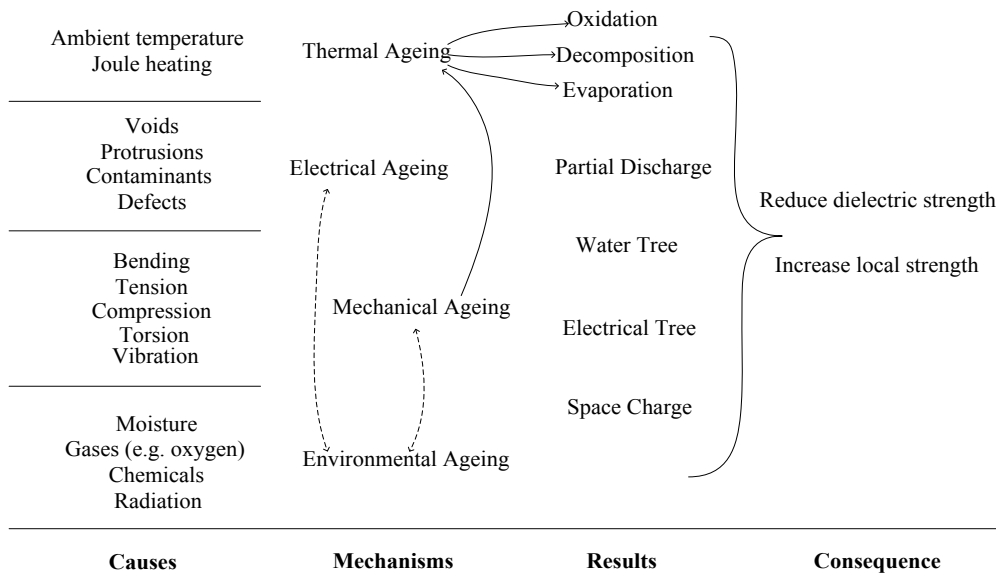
Ambient temperature
Joule heating

Voids
Protrusions
Contaminants
Defects

Bending
Tension
Compression
Torsion
Vibration

Moisture
Gases (e.g. oxygen)
Chemicals
Radiation

Thermal Ageing

Electrical Ageing

Mechanical Ageing

Environmental Ageing

Oxidation
Decomposition
Evaporation

Partial Discharge

Water Tree

Electrical Tree

Space Charge

Reduce dielectric strength

Increase local strength

**Causes** **Mechanisms** **Results** **Consequence**